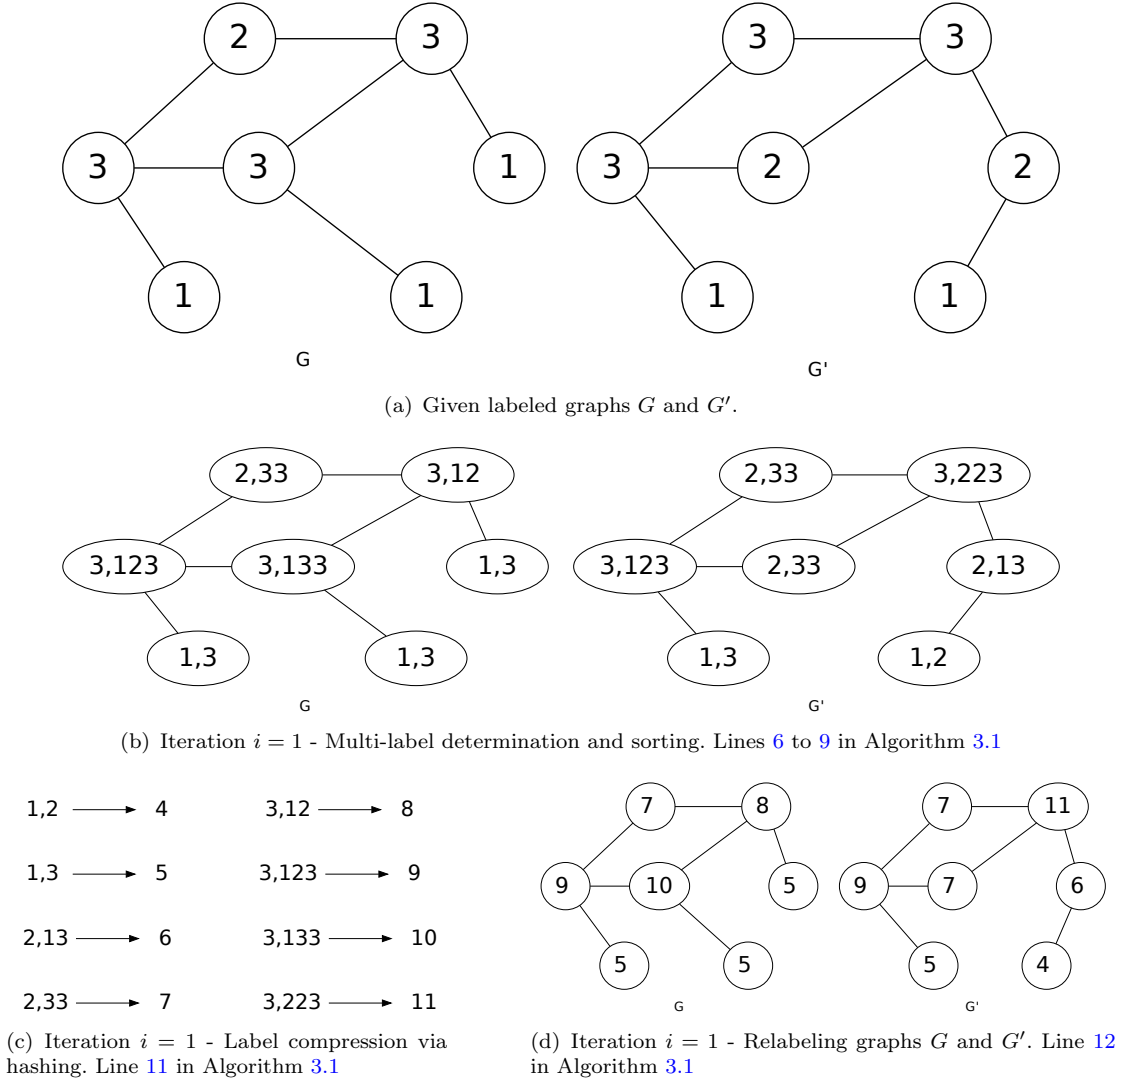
2
3
3
3
1
1
1

G

3
3
3
2
2
1
1

G'

(a) Given labeled graphs $G$ and $G'$.

2,33
3,12
3,123
3,133
1,3
1,3
1,3

G

2,33
3,223
3,123
2,33
2,13
1,3
1,2

G'

(b) Iteration $i = 1$ - Multi-label determination and sorting. Lines 6 to 9 in Algorithm 3.1

1,2 → 4
1,3 → 5
2,13 → 6
2,33 → 7
3,12 → 8
3,123 → 9
3,133 → 10
3,223 → 11

(c) Iteration $i = 1$ - Label compression via hashing. Line 11 in Algorithm 3.1

7
8
9
10
5
5
5

G

7
11
9
7
6
5
4

G'

(d) Iteration $i = 1$ - Relabeling graphs $G$ and $G'$. Line 12 in Algorithm 3.1